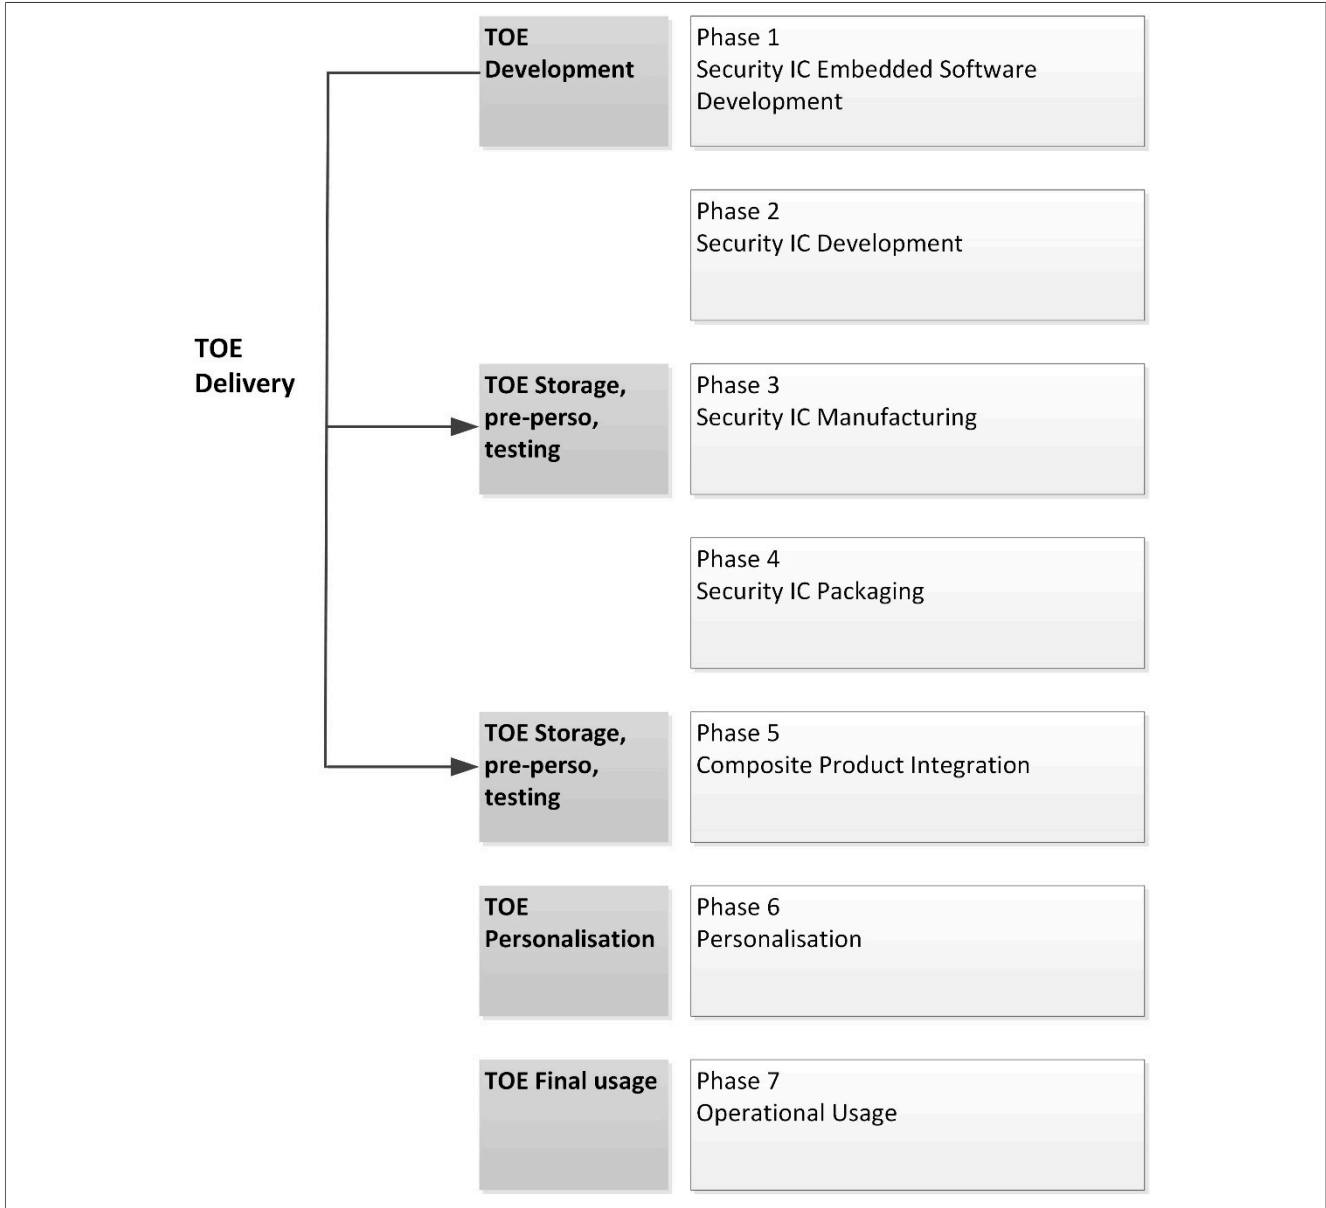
TOE Delivery

TOE Development

Phase 1
Security IC Embedded Software Development

Phase 2
Security IC Development

TOE Storage, pre-perso, testing

Phase 3
Security IC Manufacturing

Phase 4
Security IC Packaging

TOE Storage, pre-perso, testing

Phase 5
Composite Product Integration

TOE Personalisation

Phase 6
Personalisation

TOE Final usage

Phase 7
Operational Usage